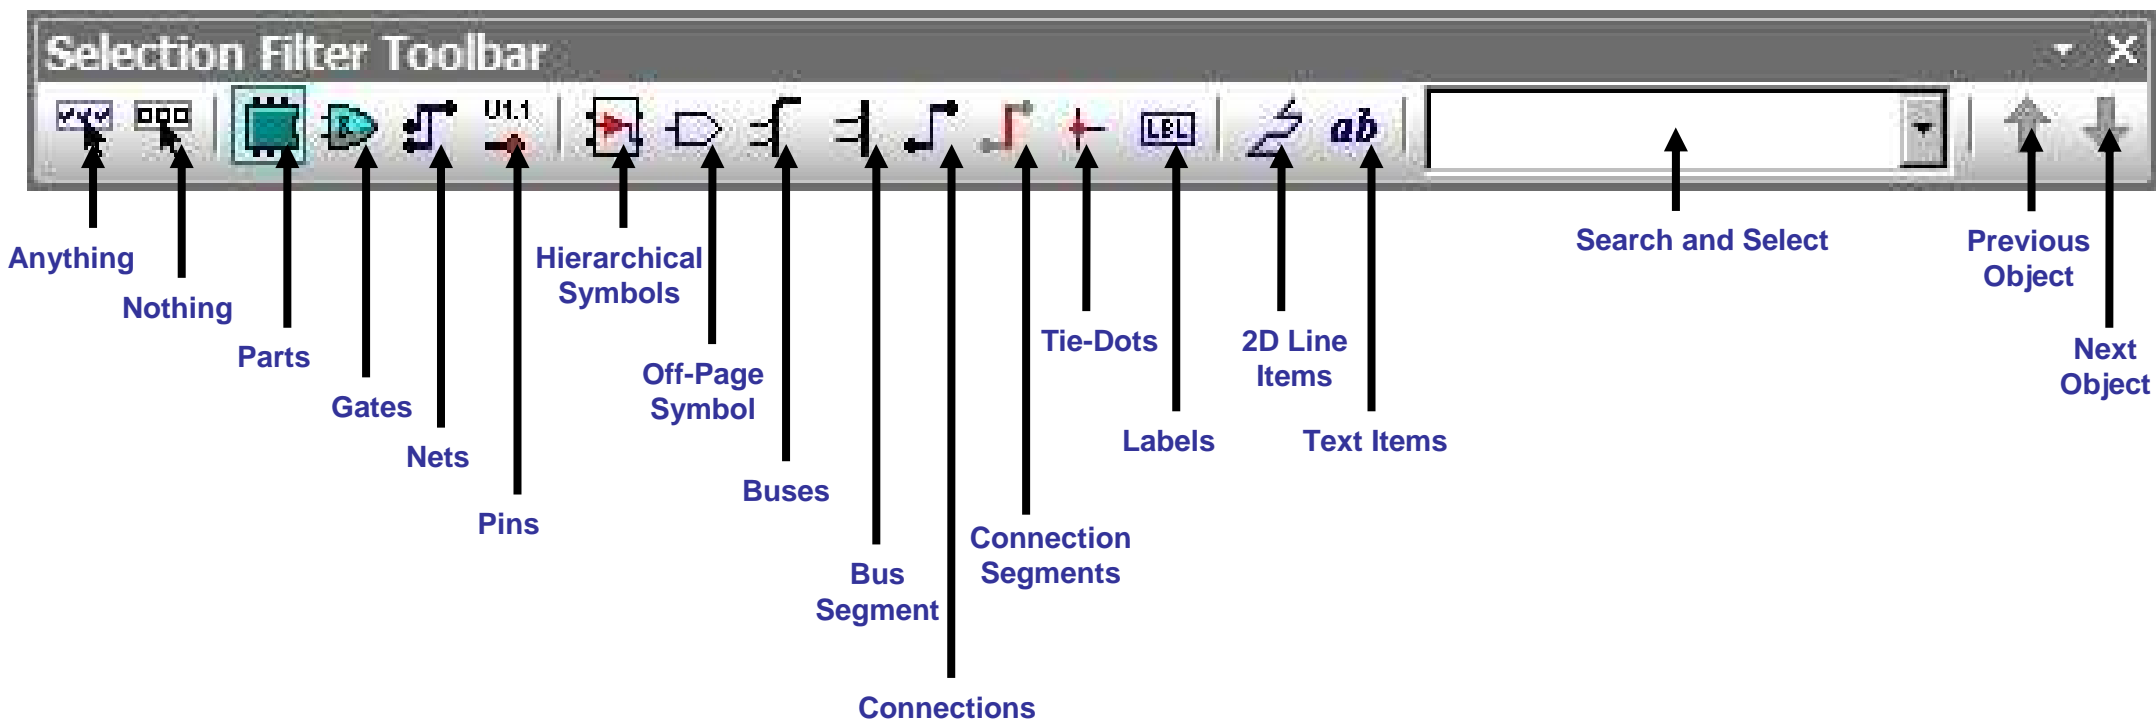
Selection Filter Toolbar

U1.1

LBL

ab

Anything

Nothing

Parts

Gates

Nets

Pins

Hierarchical Symbols

Off-Page Symbol

Buses

Bus Segment

Connections

Connection Segments

Tie-Dots

Labels

2D Line Items

Text Items

Search and Select

Previous Object

Next Object